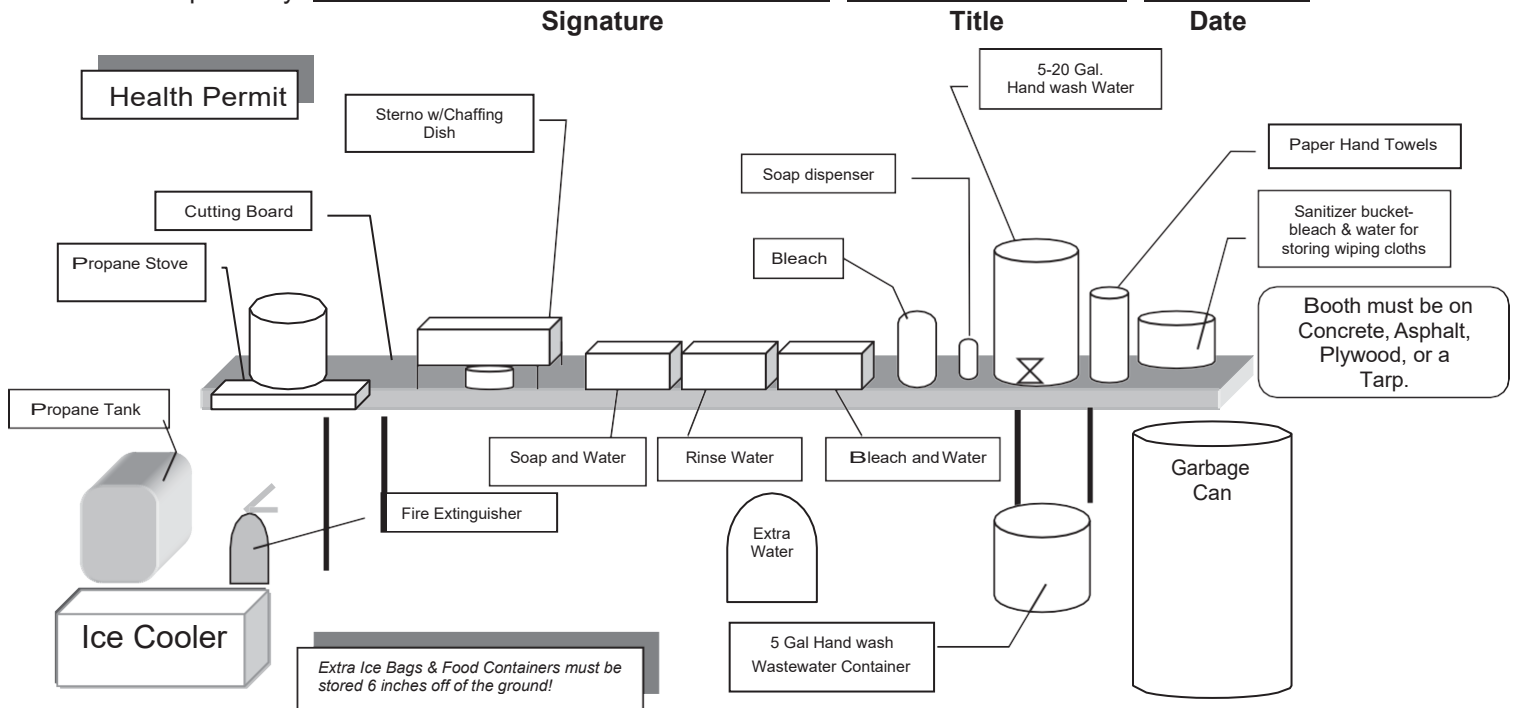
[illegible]

Signature

Title

Date

Health Permit

Sterno w/Chaffing Dish

5-20 Gal. Hand wash Water

Paper Hand Towels

Soap dispenser

Cutting Board

Sanitizer bucket- bleach & water for storing wiping cloths

Bleach

Propane Stove

Booth must be on Concrete, Asphalt, Plywood, or a Tarp.

Propane Tank

Soap and Water

Rinse Water

Bleach and Water

Garbage Can

Fire Extinguisher

Extra Water

Ice Cooler

5 Gal Hand wash Wastewater Container

*Extra Ice Bags & Food Containers must be stored 6 inches off of the ground!*